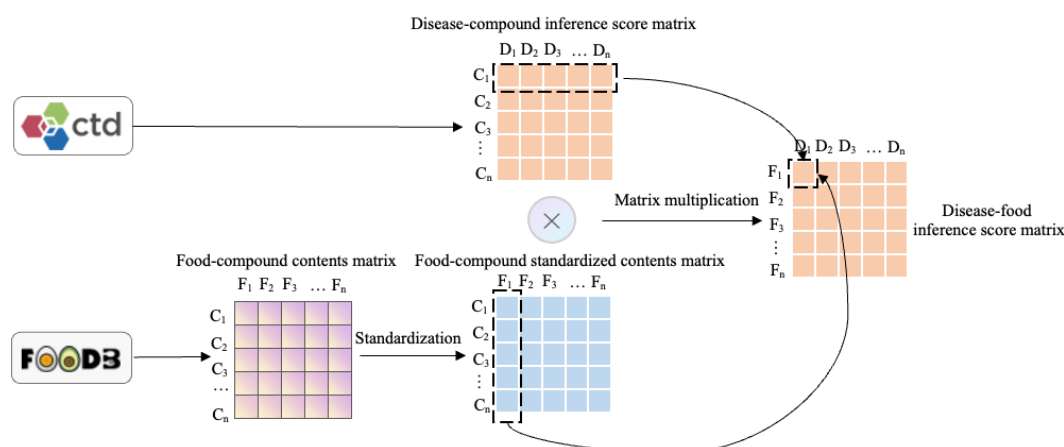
Disease-compound inference score matrix

$D_1$ $D_2$ $D_3$ … $D_n$

$C_1$
$C_2$
$C_3$
⋮
$C_n$

ctd

Matrix multiplication

$D_1$ $D_2$ $D_3$ … $D_n$

$F_1$
$F_2$
$F_3$
⋮
$F_n$

Disease-food inference score matrix

Food-compound contents matrix

$F_1$ $F_2$ $F_3$ … $F_n$

$C_1$
$C_2$
$C_3$
…
$C_n$

FOODB

Standardization

Food-compound standardized contents matrix

$F_1$ $F_2$ $F_3$ … $F_n$

$C_1$
$C_2$
$C_3$
⋮
$C_n$